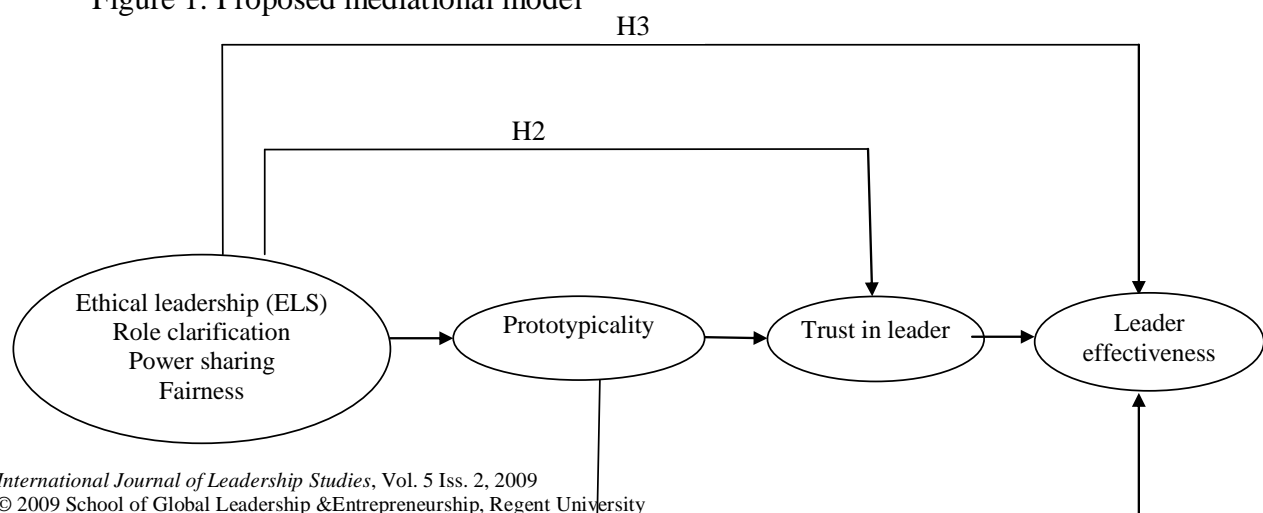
Figure 1: Proposed mediational model

H3

H2

Ethical leadership (ELS)
Role clarification
Power sharing
Fairness

Prototypicality

Trust in leader

Leader effectiveness

*International Journal of Leadership Studies*, Vol. 5 Iss. 2, 2009
© 2009 School of Global Leadership &Entrepreneurship, Regent University